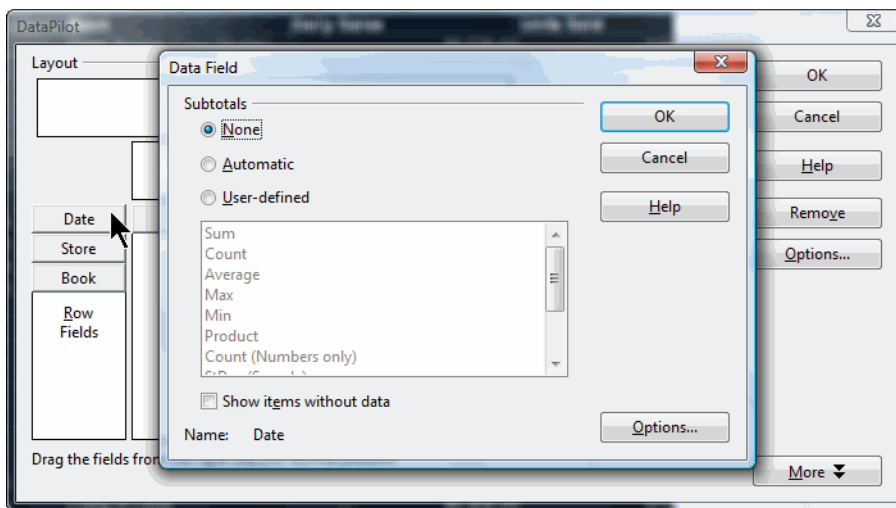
DataPilot

Layout

Date
Store
Book

Row Fields

Drag the fields fron

OK
Cancel
Help
Remove
Options...
More

Data Field

Subtotals
None
Automatic
User-defined

Sum
Count
Average
Max
Min
Product
Count (Numbers only)
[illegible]

Show items without data

Name: Date

OK
Cancel
Help
Options...